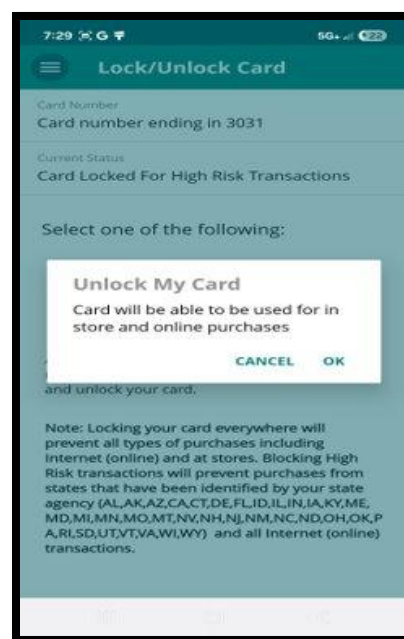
7:29 G 5G+ 22

Lock/Unlock Card

Card Number
Card number ending in 3031

Current Status
Card Locked For High Risk Transactions

Select one of the following:

Unlock My Card
Card will be able to be used for in store and online purchases

CANCEL OK

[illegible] and unlock your card.

Note: Locking your card everywhere will prevent all types of purchases including Internet (online) and at stores. Blocking High Risk transactions will prevent purchases from states that have been identified by your state agency (AL,AK,AZ,CA,CT,DE,FL,ID,IL,IN,IA,KY,ME,MD,MI,MN,MO,MT,NV,NH,NJ,NM,NC,ND,OH,OK,PA,RI,SD,UT,VT,VA,WI,WY) and all Internet (online) transactions.